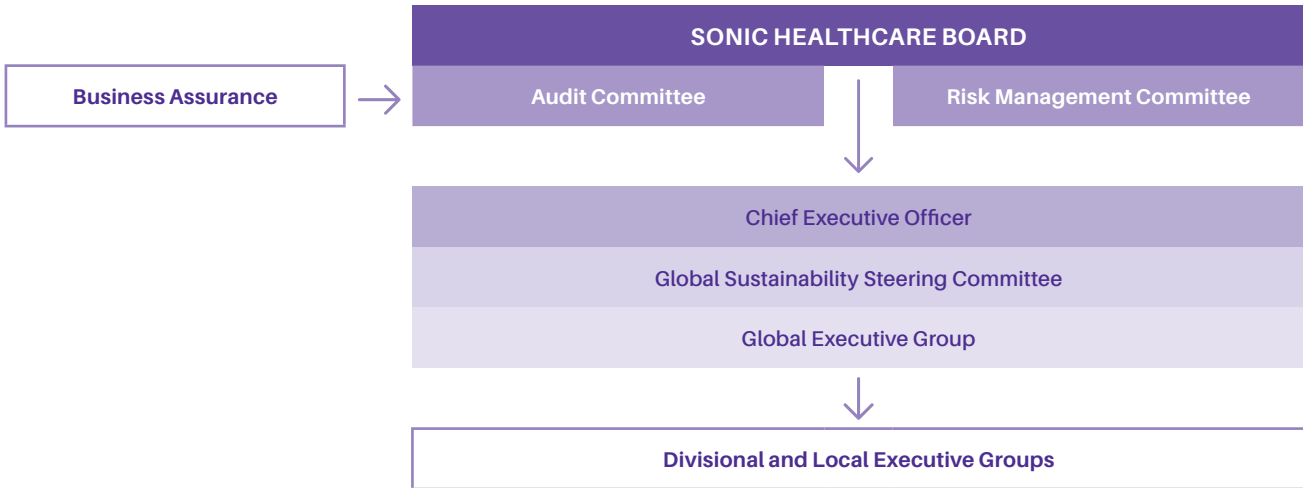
SONIC HEALTHCARE BOARD

Business Assurance

Audit Committee

Risk Management Committee

Chief Executive Officer

Global Sustainability Steering Committee

Global Executive Group

Divisional and Local Executive Groups